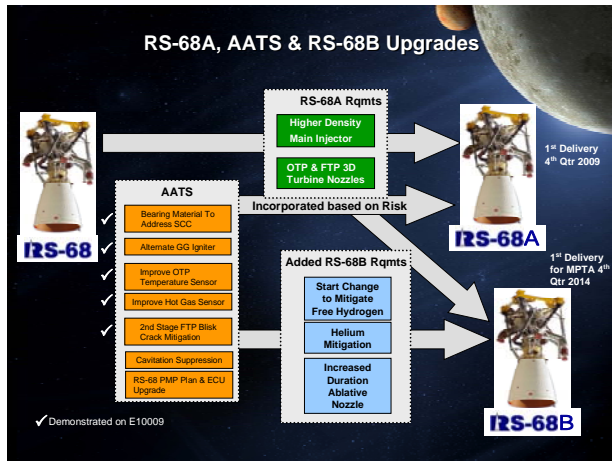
RS-68A, AATS & RS-68B Upgrades

RS-68

RS-68A Rqmts

Higher Density Main Injector

OTP & FTP 3D Turbine Nozzles

1st Delivery 4th Qtr 2009

RS-68A

AATS

✓ Bearing Material To Address SCC

✓ Alternate GG Igniter

✓ Improve OTP Temperature Sensor

✓ Improve Hot Gas Sensor

✓ 2nd Stage FTP Blisk Crack Mitigation

Cavitation Suppression

RS-68 PMP Plan & ECU Upgrade

Incorporated based on Risk

Added RS-68B Rqmts

Start Change to Mitigate Free Hydrogen

Helium Mitigation

Increased Duration Ablative Nozzle

1st Delivery for MPTA 4th Qtr 2014

RS-68B

✓ Demonstrated on E10009